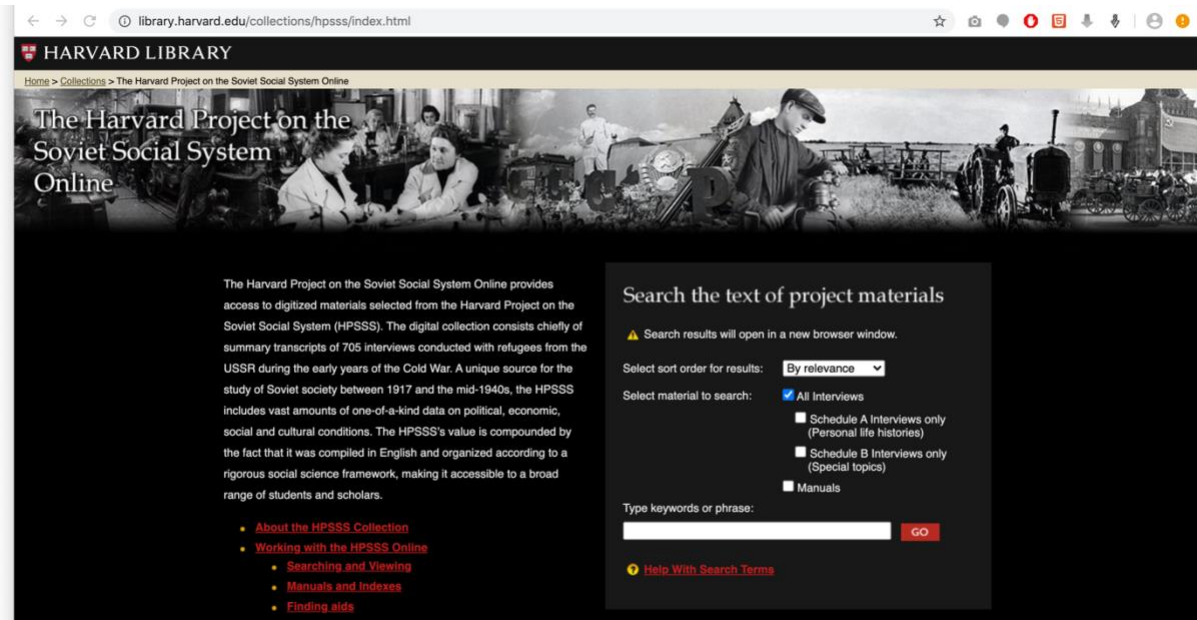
library.harvard.edu/collections/hpsss/index.html

HARVARD LIBRARY

Home > Collections > The Harvard Project on the Soviet Social System Online

The Harvard Project on the Soviet Social System Online

The Harvard Project on the Soviet Social System Online provides access to digitized materials selected from the Harvard Project on the Soviet Social System (HPSSS). The digital collection consists chiefly of summary transcripts of 705 interviews conducted with refugees from the USSR during the early years of the Cold War. A unique source for the study of Soviet society between 1917 and the mid-1940s, the HPSSS includes vast amounts of one-of-a-kind data on political, economic, social and cultural conditions. The HPSSS's value is compounded by the fact that it was compiled in English and organized according to a rigorous social science framework, making it accessible to a broad range of students and scholars.

- About the HPSSS Collection
- Working with the HPSSS Online
  - Searching and Viewing
  - Manuals and Indexes
  - Finding aids

Search the text of project materials

Search results will open in a new browser window.

Select sort order for results: By relevance

Select material to search: All Interviews

Schedule A Interviews only (Personal life histories)

Schedule B Interviews only (Special topics)

Manuals

Type keywords or phrase:

GO

Help With Search Terms